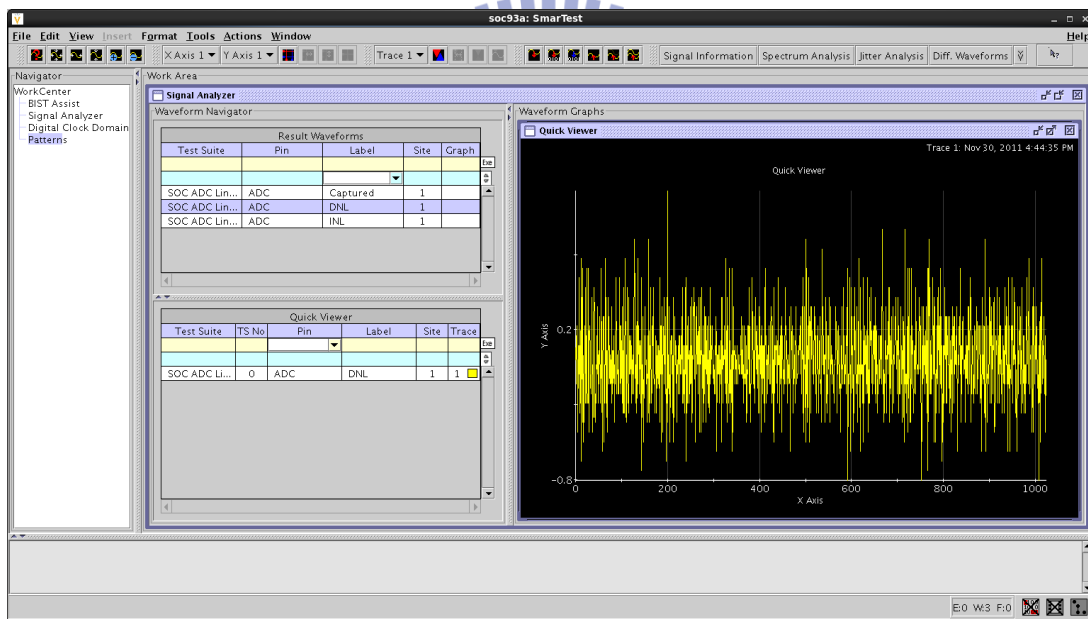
soc93a: SmarTest

File Edit View Insert Format Tools Actions Window Help

X Axis 1 Y Axis 1 Trace 1 Signal Information Spectrum Analysis Jitter Analysis Diff. Waveforms

Navigator
WorkCenter
BIST Assist
Signal Analyzer
Digital Clock Domain
Patterns

Work Area
Signal Analyzer
Waveform Navigator

Result Waveforms

| Test Suite | Pin | Label | Site | Graph |
|---|---|---|---|---|
| | | | | |
| | | | | |
| SOC ADC Lin... | ADC | Captured | 1 | |
| SOC ADC Lin... | ADC | DNL | 1 | |
| SOC ADC Lin... | ADC | INL | 1 | |

Exe

Quick Viewer

| Test Suite | TS No | Pin | Label | Site | Trace |
|---|---|---|---|---|---|
| | | | | | |
| | | | | | |
| SOC ADC Li... | 0 | ADC | DNL | 1 | 1 |

Exe

Waveform Graphs
Quick Viewer
Trace 1: Nov 30, 2011 4:44:35 PM
Quick Viewer
Y Axis
0.2
-0.8
0 200 400 600 800 1000
X Axis

E:0 W:3 F:0